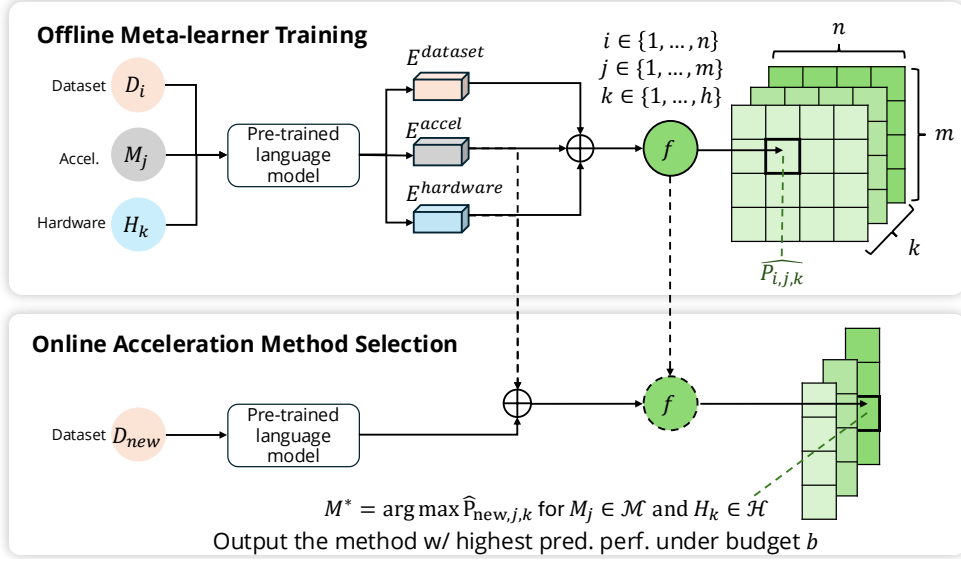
Offline Meta-learner Training

Dataset $D_i$

Accel. $M_j$

Hardware $H_k$

Pre-trained language model

$E^{dataset}$

$E^{accel}$

$E^{hardware}$

$i \in \{1, \dots, n\}$
$j \in \{1, \dots, m\}$
$k \in \{1, \dots, h\}$

$f$

$n$

$m$

$k$

$\widehat{P_{i,j,k}}$

Online Acceleration Method Selection

Dataset $D_{new}$

Pre-trained language model

$f$

$M^* = \arg\max \widehat{\mathrm{P}}_{\mathrm{new},j,k}$ for $M_j \in \mathcal{M}$ and $H_k \in \mathcal{H}$

Output the method w/ highest pred. perf. under budget $b$